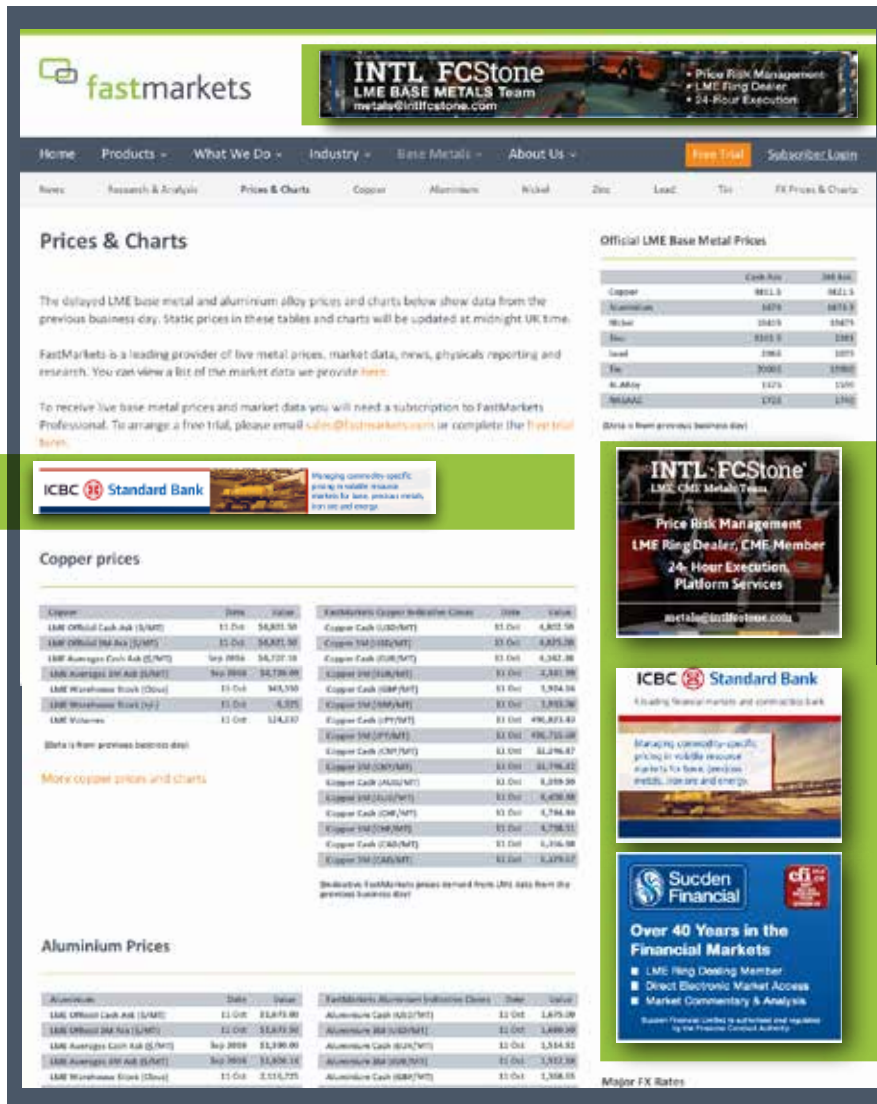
fastmarkets

INTL FCStone
LME BASE METALS Team
metals@intlfcstone.com
• Price Risk Management
• LME Ring Dealer
• 24-Hour Execution

Home Products What We Do Industry Base Metals About Us Free Trial Subscriber Login

News Research & Analysis Prices & Charts Copper Aluminium Nickel Zinc Lead Tin FX Prices & Charts

Prices & Charts

The delayed LME base metal and aluminium alloy prices and charts below show data from the previous business day. Static prices in these tables and charts will be updated at midnight UK time.

FastMarkets is a leading provider of live metal prices, market data, news, physicals reporting and research. You can view a list of the market data we provide here.

To receive live base metal prices and market data you will need a subscription to FastMarkets Professional. To arrange a free trial, please email sales@fastmarkets.com or complete the free trial form.

ICBC Standard Bank
Managing commodity-specific pricing in volatile resource markets for base, precious metals, iron ore and energy.

Copper prices

| Copper | Date | Value |
|---|---|---|
| LME Official Cash Ask ($/MT) | 11 Oct | $4,801.50 |
| LME Official 3M Ask ($/MT) | 11 Oct | $4,821.50 |
| LME Averages Cash Ask ($/MT) | Sep 2016 | $4,727.16 |
| LME Averages 3M Ask ($/MT) | Sep 2016 | $4,736.49 |
| LME Warehouse Stock (Close) | 11 Oct | 345,550 |
| LME Warehouse Stock (+/-) | 11 Oct | 4,325 |
| LME Volumes | 11 Oct | 124,237 |

(Data is from previous business day)

More copper prices and charts

| FastMarkets Copper Indicative Closes | Date | Value |
|---|---|---|
| Copper Cash (USD/MT) | 11 Oct | 4,802.50 |
| Copper 3M (USD/MT) | 11 Oct | 4,825.00 |
| Copper Cash (EUR/MT) | 11 Oct | 4,342.00 |
| Copper 3M (EUR/MT) | 11 Oct | 4,341.99 |
| Copper Cash (GBP/MT) | 11 Oct | 3,934.56 |
| Copper 3M (GBP/MT) | 11 Oct | 3,953.06 |
| Copper Cash (JPY/MT) | 11 Oct | 496,823.83 |
| Copper 3M (JPY/MT) | 11 Oct | 496,715.00 |
| Copper Cash (CNY/MT) | 11 Oct | 32,296.87 |
| Copper 3M (CNY/MT) | 11 Oct | 32,796.82 |
| Copper Cash (AUD/MT) | 11 Oct | 6,359.98 |
| Copper 3M (AUD/MT) | 11 Oct | 6,430.00 |
| Copper Cash (CHF/MT) | 11 Oct | 4,744.46 |
| Copper 3M (CHF/MT) | 11 Oct | 4,738.51 |
| Copper Cash (CAD/MT) | 11 Oct | 6,356.98 |
| Copper 3M (CAD/MT) | 11 Oct | 6,379.57 |

Indicative FastMarkets prices derived from LME data from the previous business day

Aluminium Prices

| Aluminium | Date | Value |
|---|---|---|
| LME Official Cash Ask ($/MT) | 11 Oct | $1,673.00 |
| LME Official 3M Ask ($/MT) | 11 Oct | $1,673.50 |
| LME Averages Cash Ask ($/MT) | Sep 2016 | $1,590.00 |
| LME Averages 3M Ask ($/MT) | Sep 2016 | $1,606.16 |
| LME Warehouse Stock (Close) | 11 Oct | 2,115,725 |

| FastMarkets Aluminium Indicative Closes | Date | Value |
|---|---|---|
| Aluminium Cash (USD/MT) | 11 Oct | 1,675.00 |
| Aluminium 3M (USD/MT) | 11 Oct | 1,680.00 |
| Aluminium Cash (EUR/MT) | 11 Oct | 1,514.51 |
| Aluminium 3M (EUR/MT) | 11 Oct | 1,512.58 |
| Aluminium Cash (GBP/MT) | 11 Oct | 1,358.05 |

Official LME Base Metal Prices

| | Cash Ask | 3M Ask |
|---|---|---|
| Copper | 4801.5 | 4821.5 |
| Aluminium | 1673 | 1673.5 |
| Nickel | 10415 | 10475 |
| Zinc | 2315.5 | 2303 |
| Lead | 1983 | 1973 |
| Tin | 20000 | 19950 |
| Al Alloy | 1525 | 1590 |
| NASAAC | 1715 | 1740 |

(Data is from previous business day)

INTL FCStone
LME CME Metals Team
Price Risk Management
LME Ring Dealer, CME Member
24-Hour Execution, Platform Services
metals@intlfcstone.com

ICBC Standard Bank
A leading financial markets and commodities bank
Managing commodity-specific pricing in volatile resource markets for base, precious metals, iron ore and energy.

Sucden Financial
Over 40 Years in the Financial Markets
■ LME Ring Dealing Member
■ Direct Electronic Market Access
■ Market Commentary & Analysis
Sucden Financial Limited is authorised and regulated by the Financial Conduct Authority

Major FX Rates